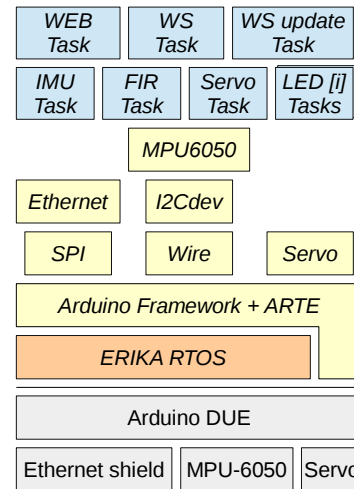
WEB Task

WS Task

WS update Task

IMU Task

FIR Task

Servo Task

LED [i] Tasks

MPU6050

Ethernet

I2Cdev

SPI

Wire

Servo

Arduino Framework + ARTE

ERIKA RTOS

Arduino DUE

Ethernet shield

MPU-6050

Servo